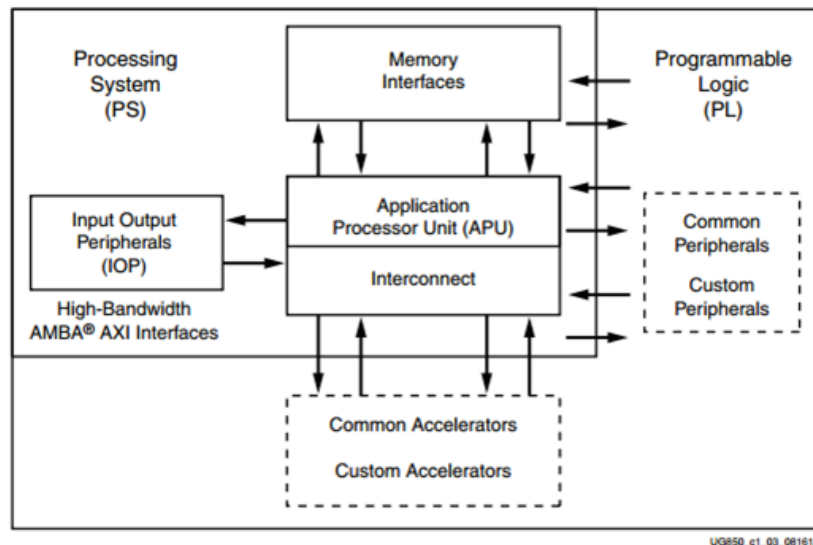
Processing System (PS)

Memory Interfaces

Programmable Logic (PL)

Input Output Peripherals (IOP)

Application Processor Unit (APU)

Interconnect

Common Peripherals

Custom Peripherals

High-Bandwidth AMBA® AXI Interfaces

Common Accelerators

Custom Accelerators

UG850_c1_03_08161